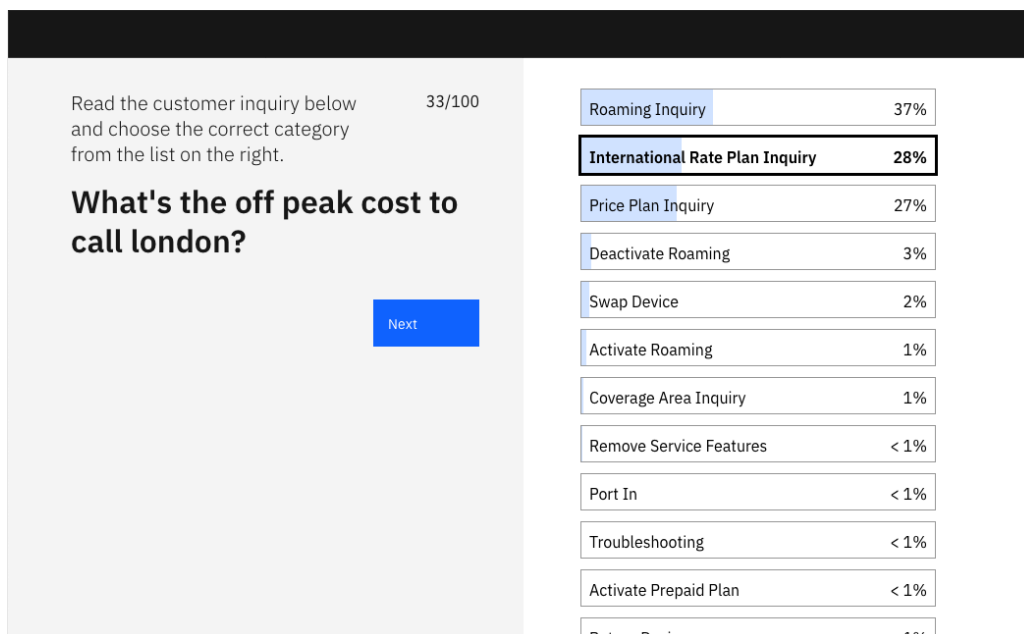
Read the customer inquiry below and choose the correct category from the list on the right.

33/100

What's the off peak cost to call london?

Next

| | |
|---|---|
| Roaming Inquiry | 37% |
| International Rate Plan Inquiry | 28% |
| Price Plan Inquiry | 27% |
| Deactivate Roaming | 3% |
| Swap Device | 2% |
| Activate Roaming | 1% |
| Coverage Area Inquiry | 1% |
| Remove Service Features | < 1% |
| Port In | < 1% |
| Troubleshooting | < 1% |
| Activate Prepaid Plan | < 1% |
| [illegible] | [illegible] |